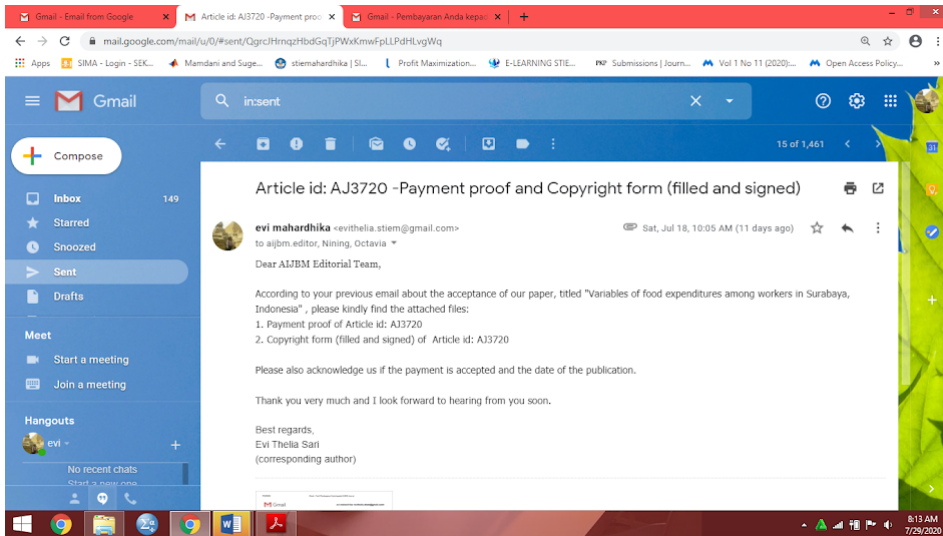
Gmail - Email from Google
Article id: AJ3720 -Payment proo
Gmail - Pembayaran Anda kepad
mail.google.com/mail/u/0/#sent/QgrcJHrnqzHbdGqTjPWxKmwFpLLPdHLvgWq
Apps SIMA - Login - SEK... Mamdani and Suge... stiemahardhika | Sl... Profit Maximization... E-LEARNING STIE... Submissions | Journ... Vol 1 No 11 (2020):... Open Access Policy...
Gmail
in:sent
Compose
Inbox 149
Starred
Snoozed
Sent
Drafts
Meet
Start a meeting
Join a meeting
Hangouts
evi
No recent chats
Start a new one
15 of 1,461
Article id: AJ3720 -Payment proof and Copyright form (filled and signed)
evi mahardhika <evithelia.stiem@gmail.com>
to aijbm.editor, Nining, Octavia
Sat, Jul 18, 10:05 AM (11 days ago)
Dear AIJBM Editorial Team,

According to your previous email about the acceptance of our paper, titled "Variables of food expenditures among workers in Surabaya, Indonesia" , please kindly find the attached files:
1. Payment proof of Article id: AJ3720
2. Copyright form (filled and signed) of Article id: AJ3720

Please also acknowledge us if the payment is accepted and the date of the publication.

Thank you very much and I look forward to hearing from you soon.

Best regards,
Evi Thelia Sari
(corresponding author)
8:13 AM
7/29/2020